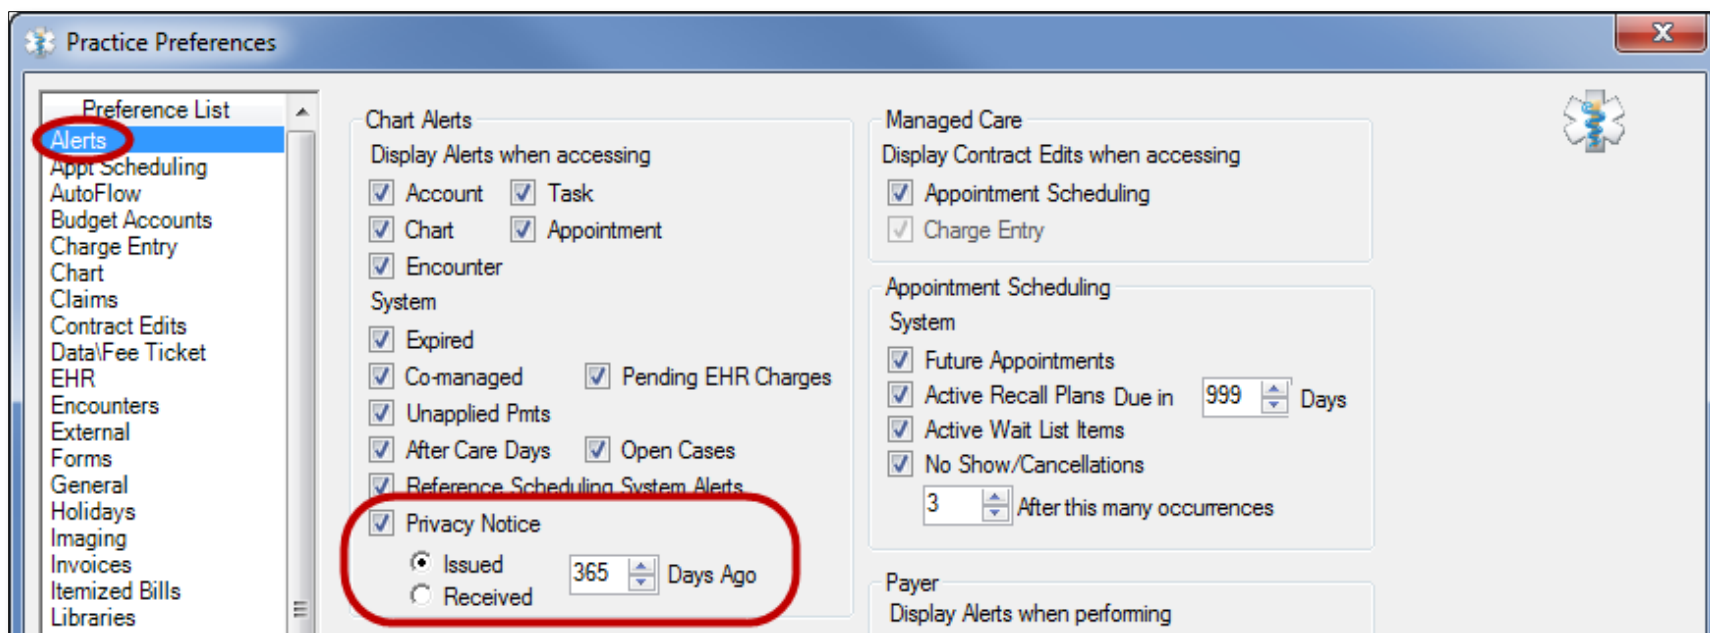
Practice Preferences

Preference List
Alerts
Appt Scheduling
AutoFlow
Budget Accounts
Charge Entry
Chart
Claims
Contract Edits
Data\Fee Ticket
EHR
Encounters
External
Forms
General
Holidays
Imaging
Invoices
Itemized Bills
Libraries

Chart Alerts
Display Alerts when accessing
Account
Task
Chart
Appointment
Encounter
System
Expired
Co-managed
Pending EHR Charges
Unapplied Pmts
After Care Days
Open Cases
Reference Scheduling System Alerts
Privacy Notice
Issued
365
Days Ago
Received

Managed Care
Display Contract Edits when accessing
Appointment Scheduling
Charge Entry

Appointment Scheduling
System
Future Appointments
Active Recall Plans Due in
999
Days
Active Wait List Items
No Show/Cancellations
3
After this many occurrences

Payer
Display Alerts when performing